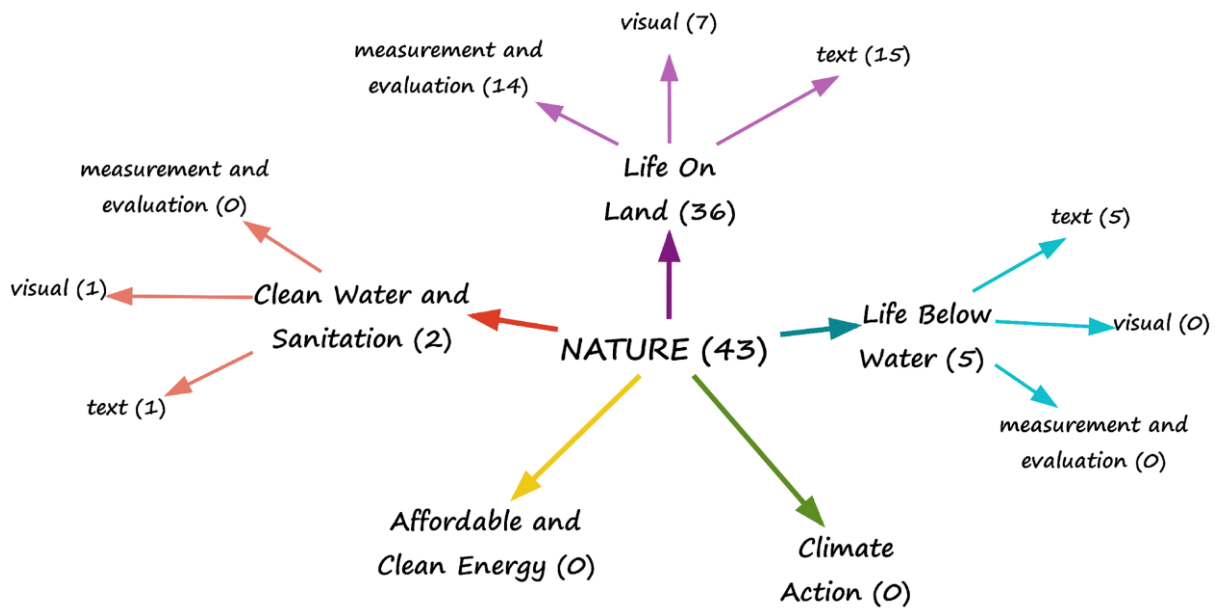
visual (7)

measurement and evaluation (14)

text (15)

Life On Land (36)

measurement and evaluation (0)

visual (1)

Clean Water and Sanitation (2)

text (1)

text (5)

Life Below Water (5)

visual (0)

measurement and evaluation (0)

NATURE (43)

Affordable and Clean Energy (0)

Climate Action (0)